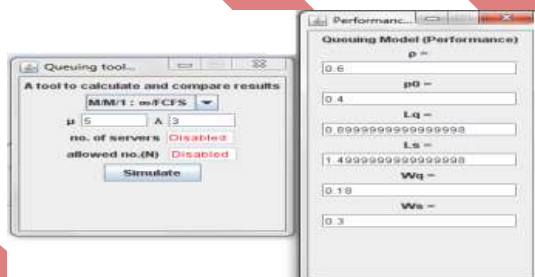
Queuing tool...

A tool to calculate and compare results

M/M/1 : ∞/FCFS

μ 5 λ 3

no. of servers Disabled

allowed no.(N) Disabled

Simulate

Performanc...

Queuing Model (Performance)

ρ =

0.6

p0 =

0.4

Lq =

0.8999999999999998

Ls =

1.4999999999999998

Wq =

0.18

Ws =

0.3